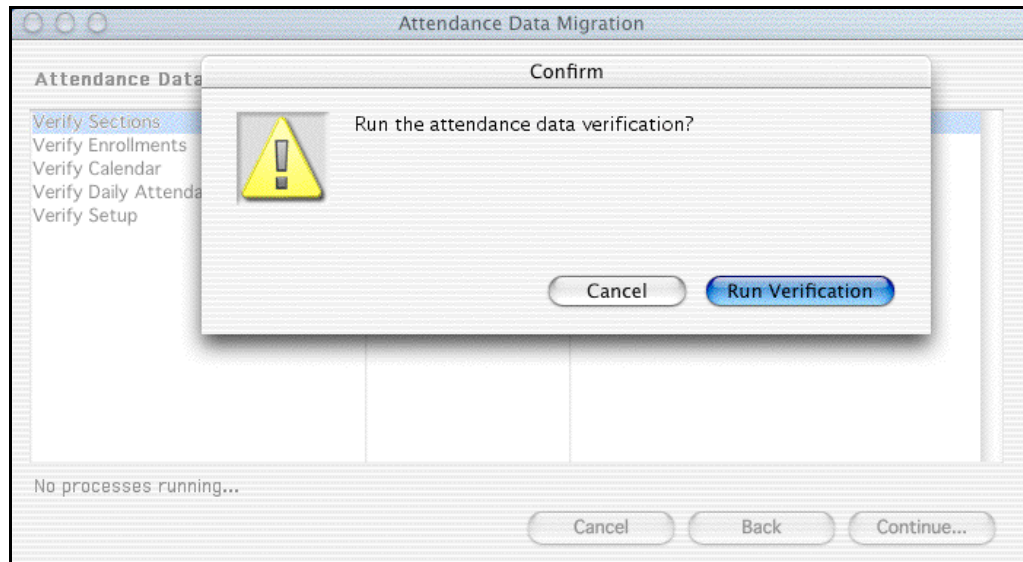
Attendance Data Migration

Attendance Data

Verify Sections
Verify Enrollments
Verify Calendar
Verify Daily Attenda
Verify Setup

Confirm

Run the attendance data verification?

Cancel

Run Verification

No processes running...

Cancel

Back

Continue...